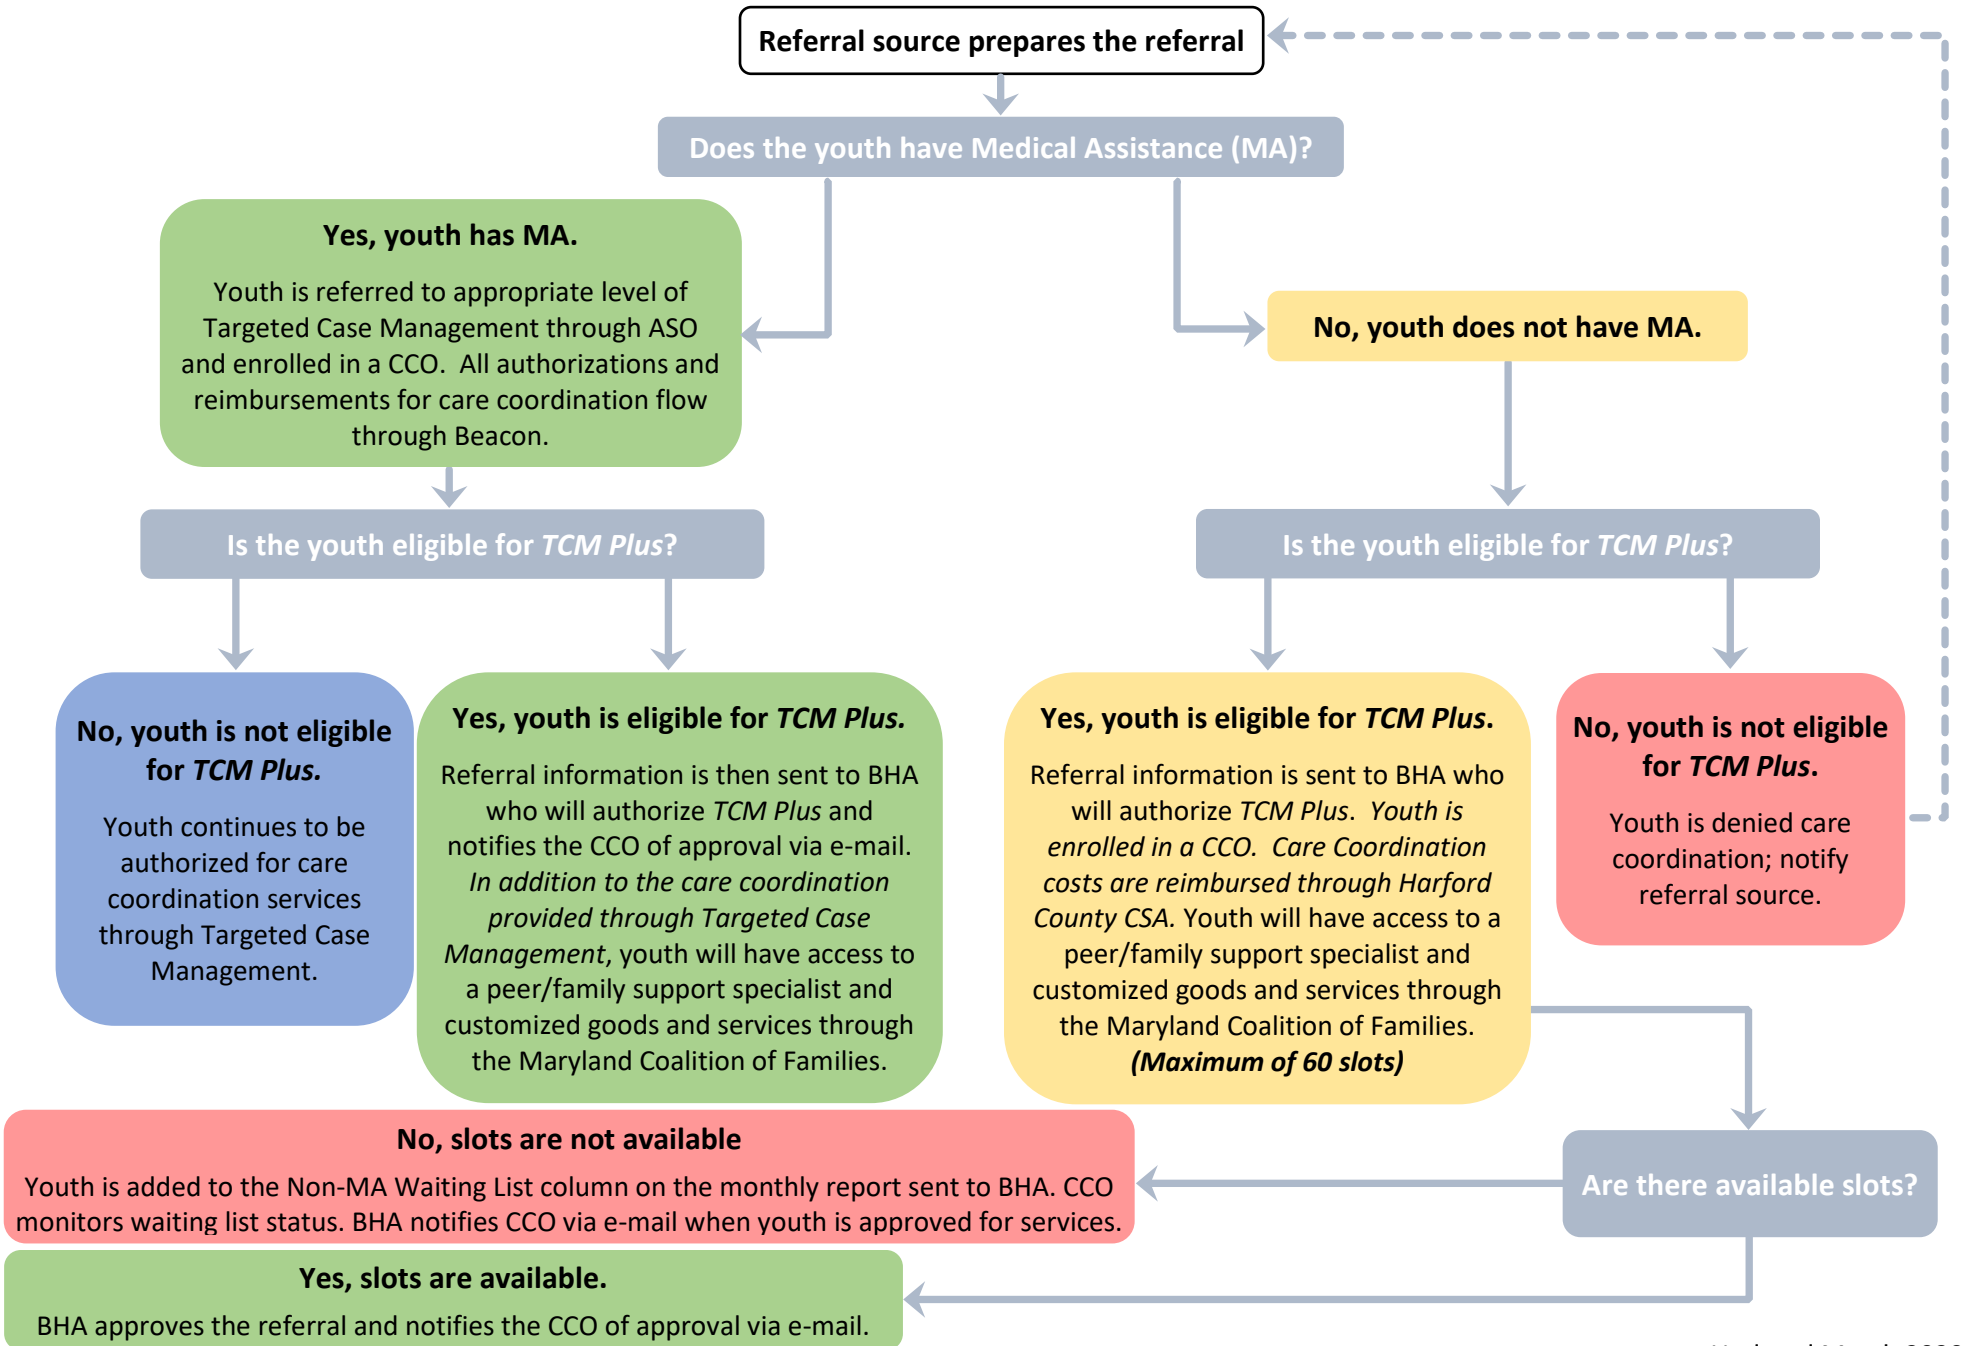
Referral source prepares the referral

Does the youth have Medical Assistance (MA)?

**Yes, youth has MA.**

Youth is referred to appropriate level of Targeted Case Management through ASO and enrolled in a CCO. All authorizations and reimbursements for care coordination flow through Beacon.

**No, youth does not have MA.**

Is the youth eligible for *TCM Plus*?

Is the youth eligible for *TCM Plus*?

**No, youth is not eligible for *TCM Plus.***

Youth continues to be authorized for care coordination services through Targeted Case Management.

**Yes, youth is eligible for *TCM Plus.***

Referral information is then sent to BHA who will authorize *TCM Plus* and notifies the CCO of approval via e-mail. *In addition to the care coordination provided through Targeted Case Management*, youth will have access to a peer/family support specialist and customized goods and services through the Maryland Coalition of Families.

**Yes, youth is eligible for *TCM Plus.***

Referral information is sent to BHA who will authorize *TCM Plus*. *Youth is enrolled in a CCO. Care Coordination costs are reimbursed through Harford County CSA.* Youth will have access to a peer/family support specialist and customized goods and services through the Maryland Coalition of Families. ***(Maximum of 60 slots)***

**No, youth is not eligible for *TCM Plus.***

Youth is denied care coordination; notify referral source.

**No, slots are not available**

Youth is added to the Non-MA Waiting List column on the monthly report sent to BHA. CCO monitors waiting list status. BHA notifies CCO via e-mail when youth is approved for services.

Are there available slots?

**Yes, slots are available.**

BHA approves the referral and notifies the CCO of approval via e-mail.

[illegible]